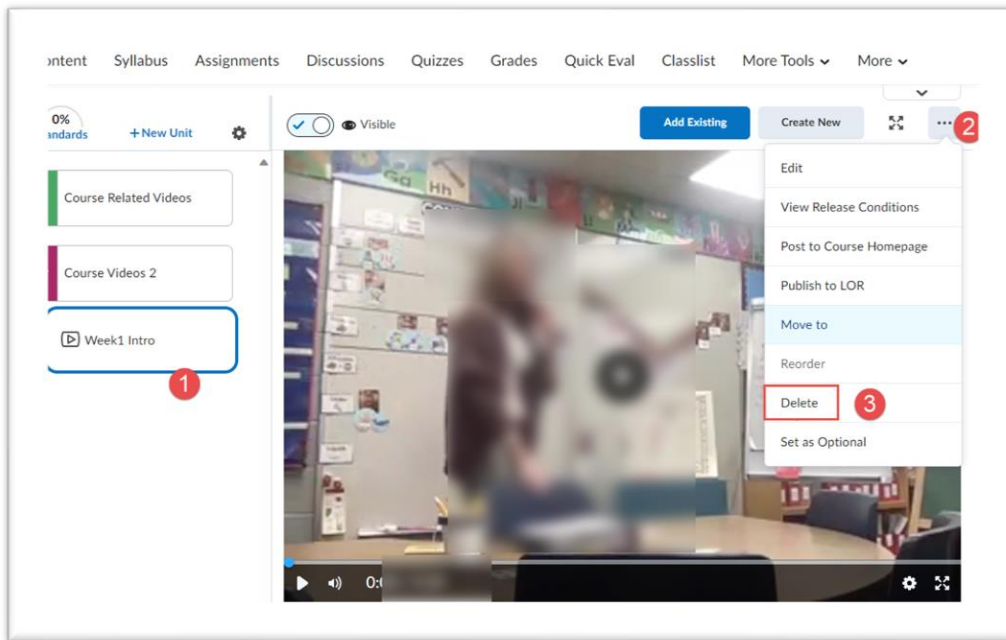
ontent Syllabus Assignments Discussions Quizzes Grades Quick Eval Classlist More Tools More

0%
andards
+ New Unit

Visible

Add Existing
Create New
2

Course Related Videos

Course Videos 2

Week1 Intro

1

Edit
View Release Conditions
Post to Course Homepage
Publish to LOR
Move to
Reorder
Delete
3
Set as Optional

0: